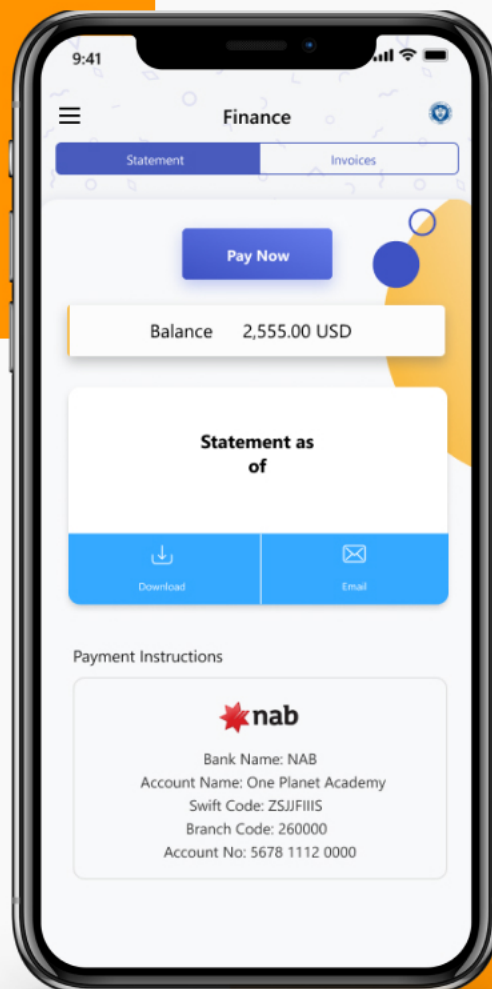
9:41

Finance

Statement | Invoices

Pay Now

Balance 2,555.00 USD

Statement as of

Download

Email

Payment Instructions

nab

Bank Name: NAB
Account Name: One Planet Academy
Swift Code: ZSJJFIIIS
Branch Code: 260000
Account No: 5678 1112 0000